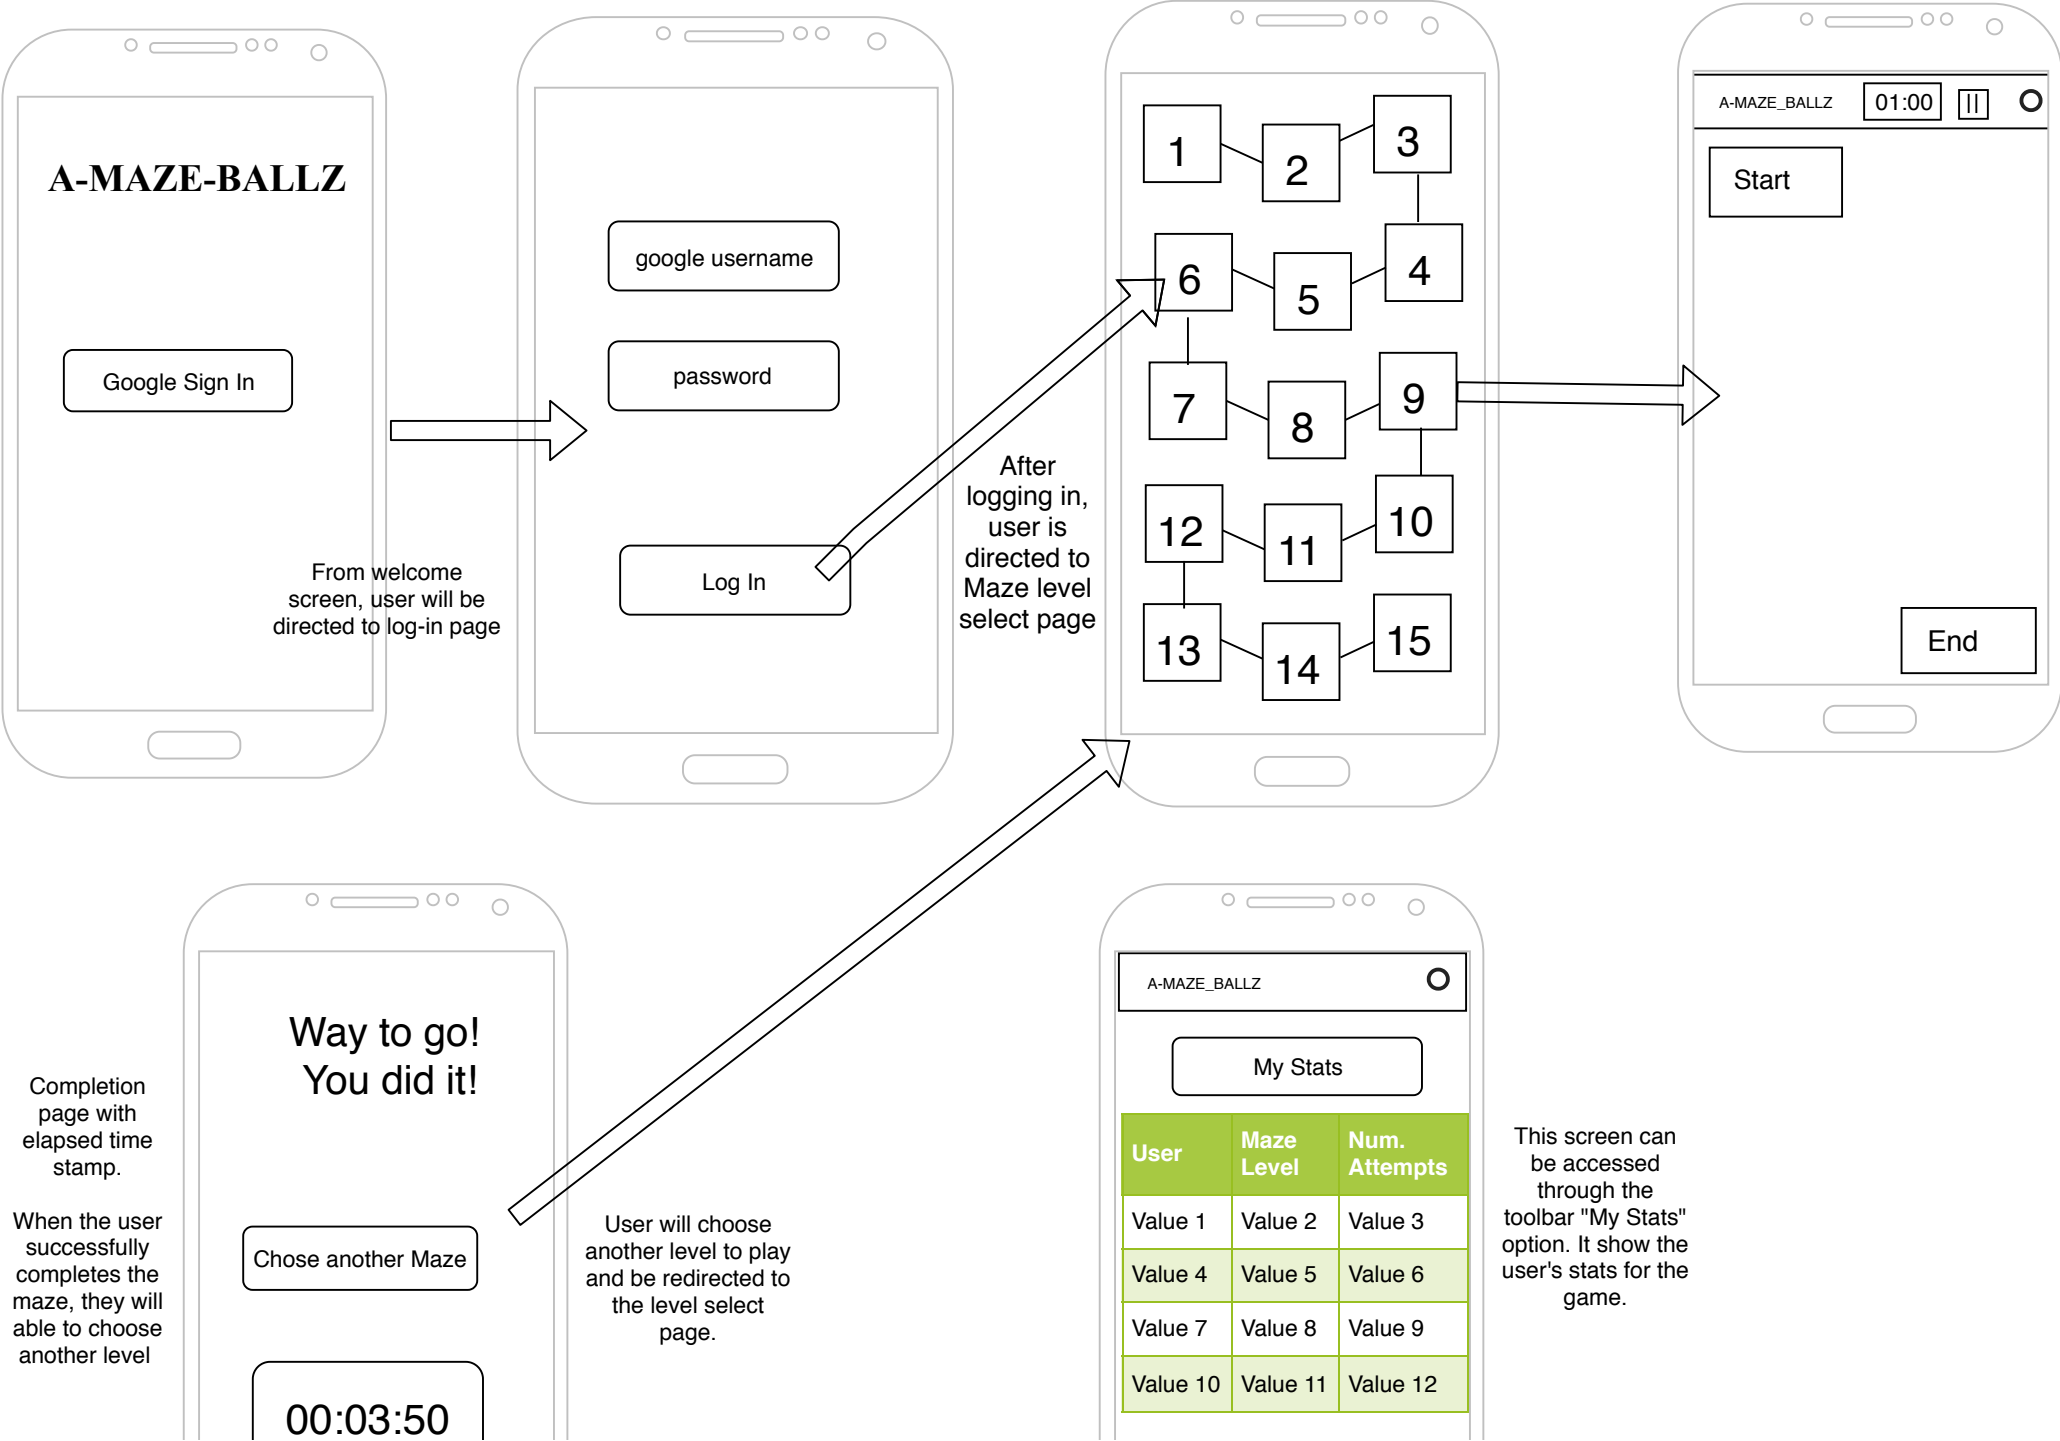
A-MAZE-BALLZ

Google Sign In

From welcome screen, user will be directed to log-in page

google username

password

Log In

After logging in, user is directed to Maze level select page

1 2 3
6 5 4
7 8 9
12 11 10
13 14 15

A-MAZE_BALLZ 01:00

Start

End

Way to go! You did it!

Chose another Maze

00:03:50

Completion page with elapsed time stamp.

When the user successfully completes the maze, they will able to choose another level

User will choose another level to play and be redirected to the level select page.

A-MAZE_BALLZ

My Stats

| User | Maze Level | Num. Attempts |
|---|---|---|
| Value 1 | Value 2 | Value 3 |
| Value 4 | Value 5 | Value 6 |
| Value 7 | Value 8 | Value 9 |
| Value 10 | Value 11 | Value 12 |

This screen can be accessed through the toolbar "My Stats" option. It show the user's stats for the game.